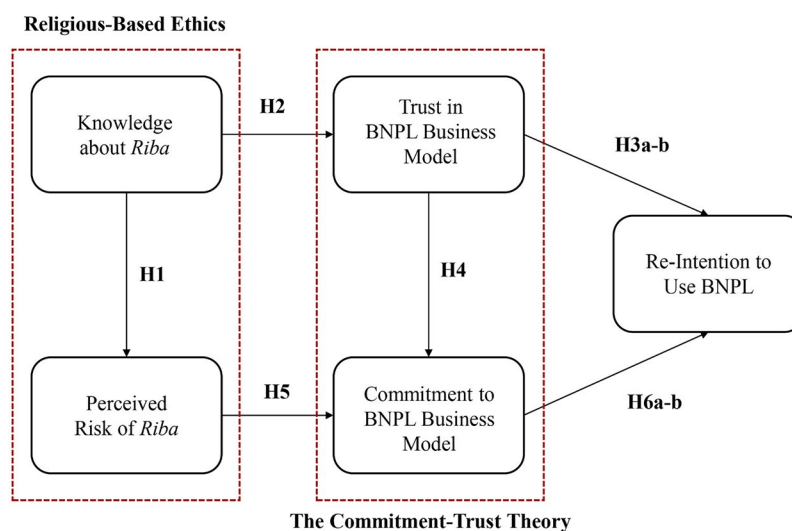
Religious-Based Ethics

Knowledge about *Riba*

H2

Trust in BNPL Business Model

H3a-b

H1

H4

Re-Intention to Use BNPL

Perceived Risk of *Riba*

H5

Commitment to BNPL Business Model

H6a-b

The Commitment-Trust Theory